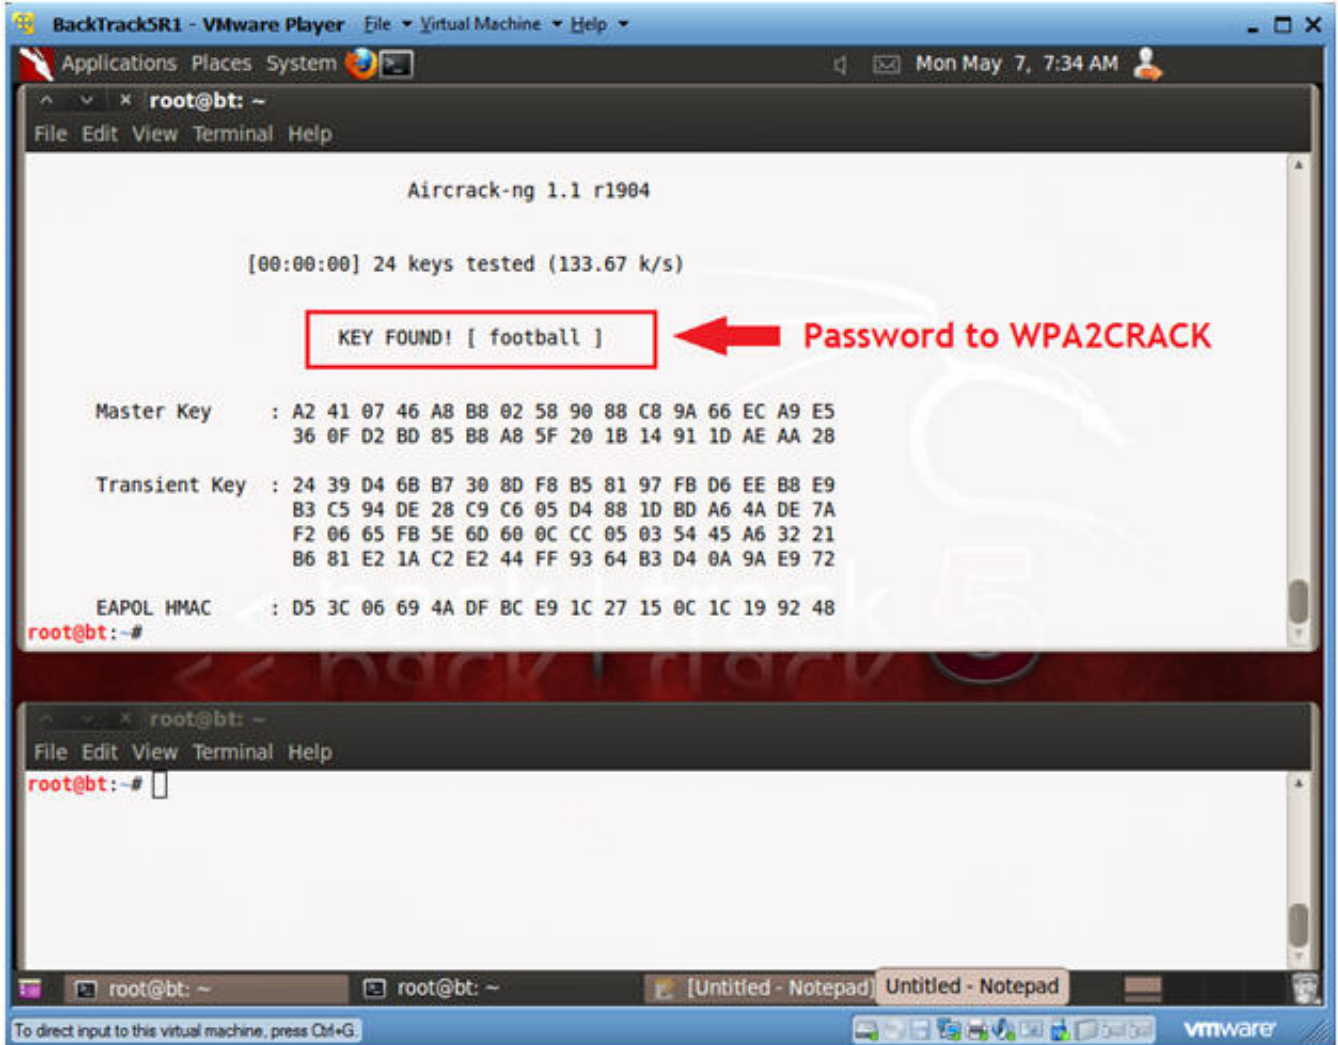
BackTrack5R1 - VMware Player File Virtual Machine Help

Applications Places System Mon May 7, 7:34 AM

root@bt: ~

File Edit View Terminal Help

Aircrack-ng 1.1 r1904

[00:00:00] 24 keys tested (133.67 k/s)

KEY FOUND! [ football ]

Password to WPA2CRACK

Master Key : A2 41 07 46 A8 B8 02 58 90 88 C8 9A 66 EC A9 E5
36 0F D2 BD 85 B8 A8 5F 20 1B 14 91 1D AE AA 28

Transient Key : 24 39 D4 6B B7 30 8D F8 B5 81 97 FB D6 EE B8 E9
B3 C5 94 DE 28 C9 C6 05 D4 88 1D BD A6 4A DE 7A
F2 06 65 FB 5E 6D 60 0C CC 05 03 54 45 A6 32 21
B6 81 E2 1A C2 E2 44 FF 93 64 B3 D4 0A 9A E9 72

EAPOL HMAC : D5 3C 06 69 4A DF BC E9 1C 27 15 0C 1C 19 92 48
root@bt:~#

root@bt: ~

File Edit View Terminal Help

root@bt:~#

root@bt: ~ root@bt: ~ [Untitled - Notepad] Untitled - Notepad

To direct input to this virtual machine, press Ctrl+G.

vmware